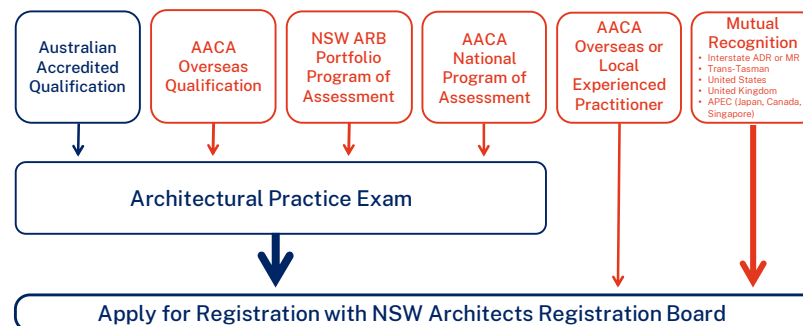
Australian Accredited Qualification

AACA Overseas Qualification

NSW ARB Portfolio Program of Assessment

AACA National Program of Assessment

AACA Overseas or Local Experienced Practitioner

Mutual Recognition
- Interstate ADR or MR
- Trans-Tasman
- United States
- United Kingdom
- APEC (Japan, Canada, Singapore)

Architectural Practice Exam

Apply for Registration with NSW Architects Registration Board